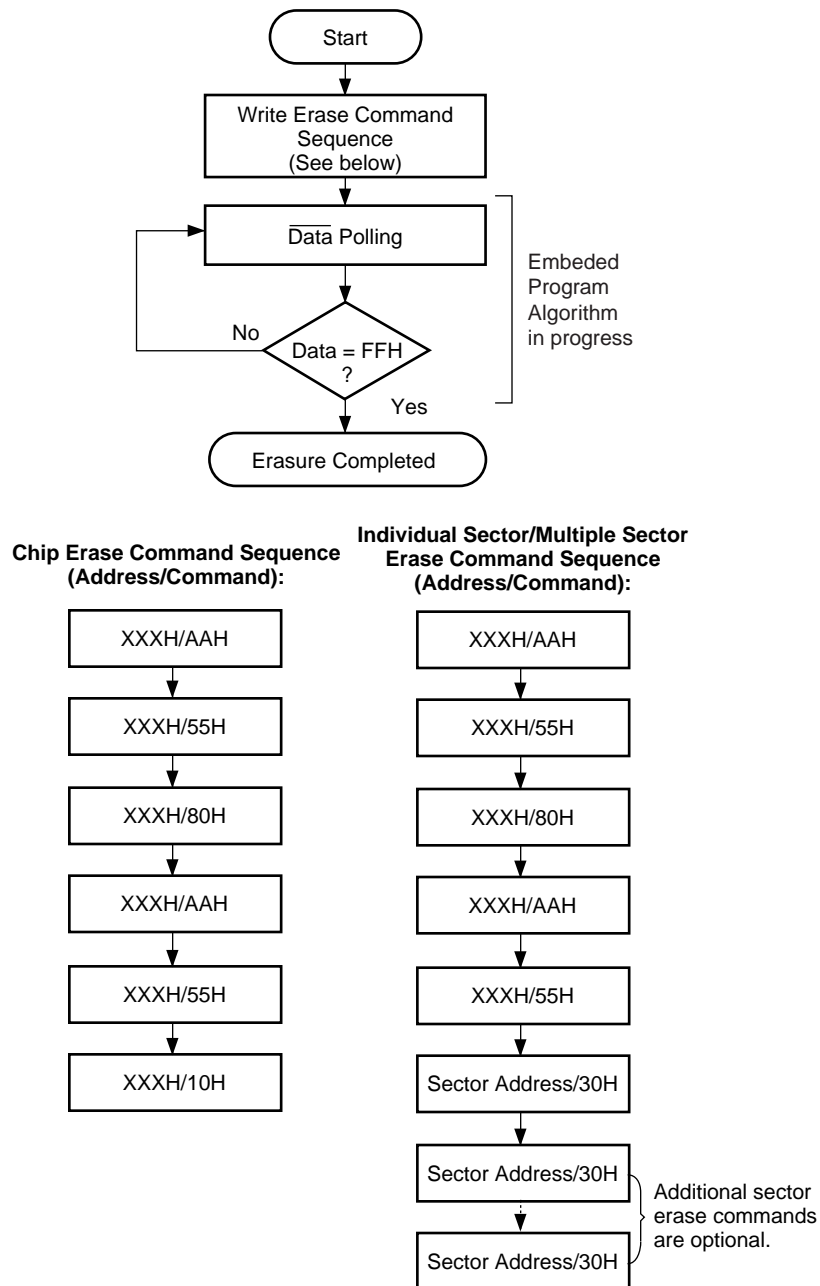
Start

Write Erase Command Sequence (See below)

$\overline{\text{Data}}$ Polling

No

Data = FFH ?

Yes

Embeded Program Algorithm in progress

Erasure Completed

Chip Erase Command Sequence (Address/Command):

XXXH/AAH

XXXH/55H

XXXH/80H

XXXH/AAH

XXXH/55H

XXXH/10H

Individual Sector/Multiple Sector Erase Command Sequence (Address/Command):

XXXH/AAH

XXXH/55H

XXXH/80H

XXXH/AAH

XXXH/55H

Sector Address/30H

Sector Address/30H

Sector Address/30H

Additional sector erase commands are optional.